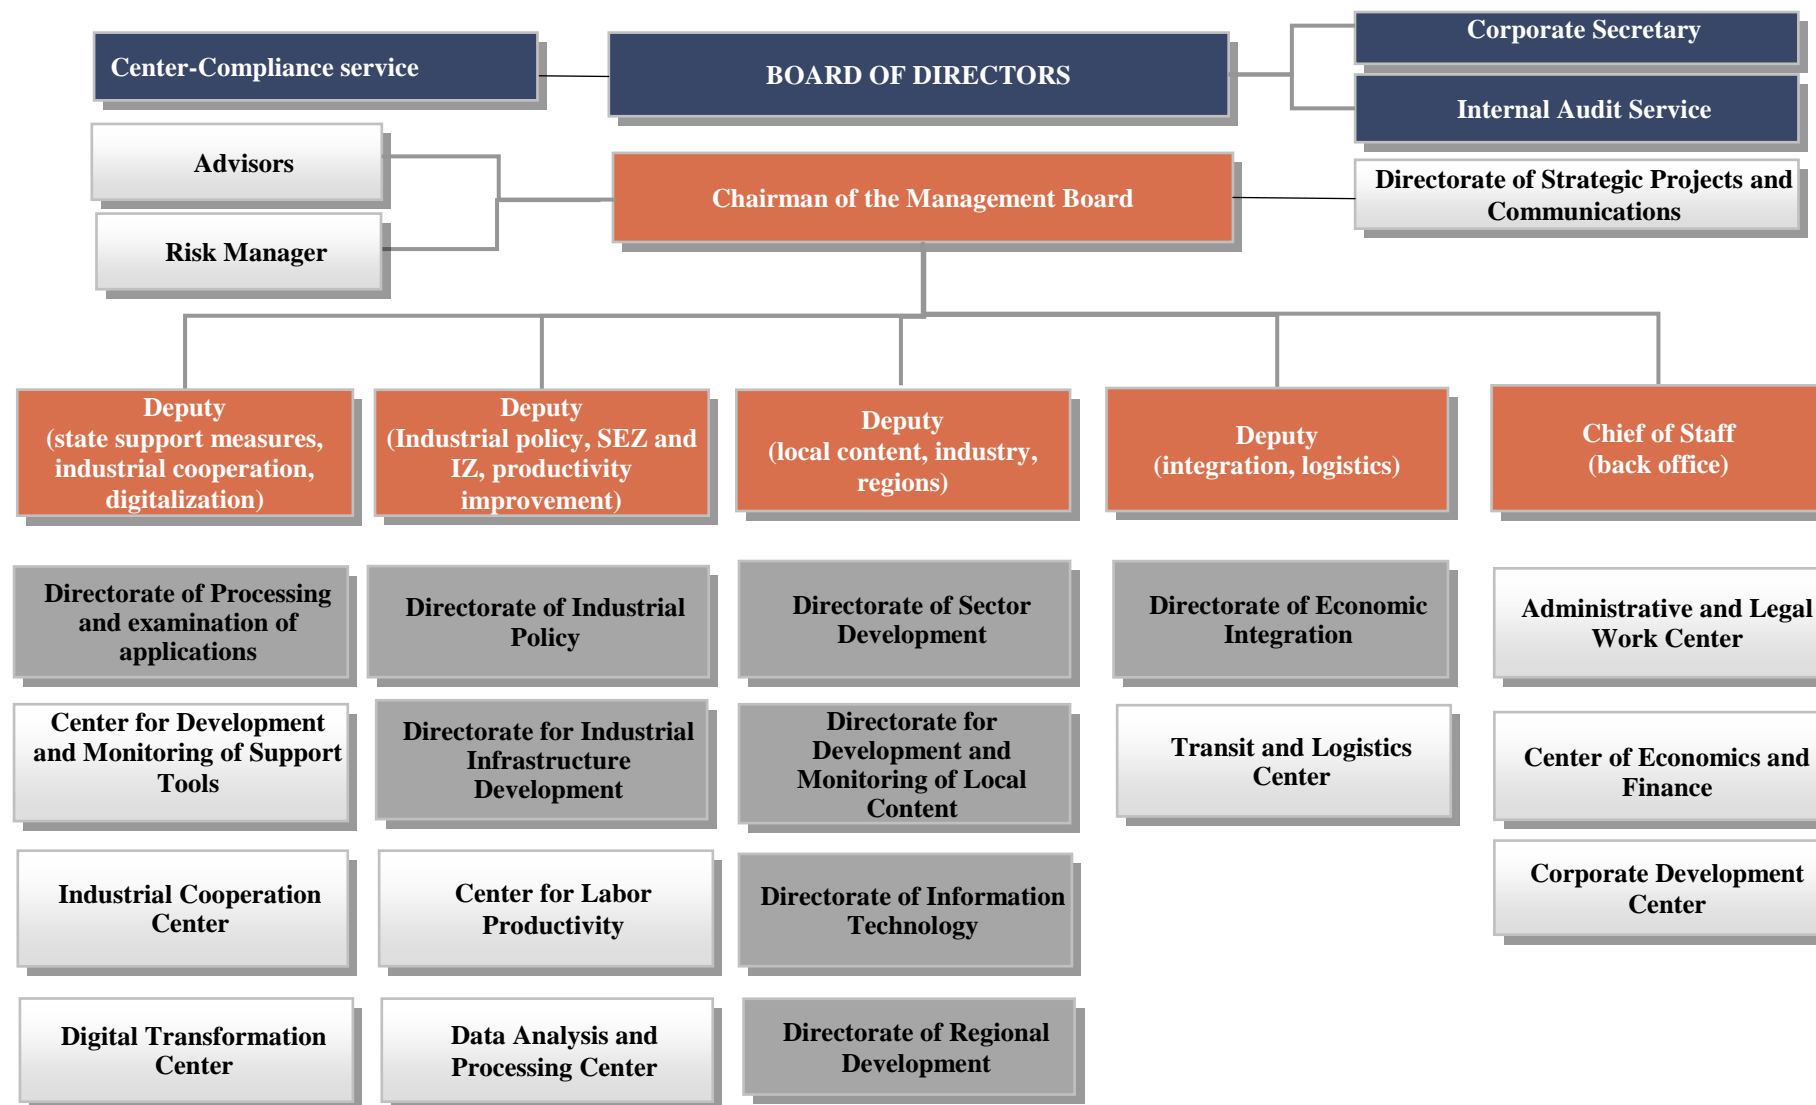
Center-Compliance service

BOARD OF DIRECTORS

Corporate Secretary

Internal Audit Service

Advisors

Risk Manager

Chairman of the Management Board

Directorate of Strategic Projects and Communications

Deputy (state support measures, industrial cooperation, digitalization)

Deputy (Industrial policy, SEZ and IZ, productivity improvement)

Deputy (local content, industry, regions)

Deputy (integration, logistics)

Chief of Staff (back office)

Directorate of Processing and examination of applications

Center for Development and Monitoring of Support Tools

Industrial Cooperation Center

Digital Transformation Center

Directorate of Industrial Policy

Directorate for Industrial Infrastructure Development

Center for Labor Productivity

Data Analysis and Processing Center

Directorate of Sector Development

Directorate for Development and Monitoring of Local Content

Directorate of Information Technology

Directorate of Regional Development

Directorate of Economic Integration

Transit and Logistics Center

Administrative and Legal Work Center

Center of Economics and Finance

Corporate Development Center